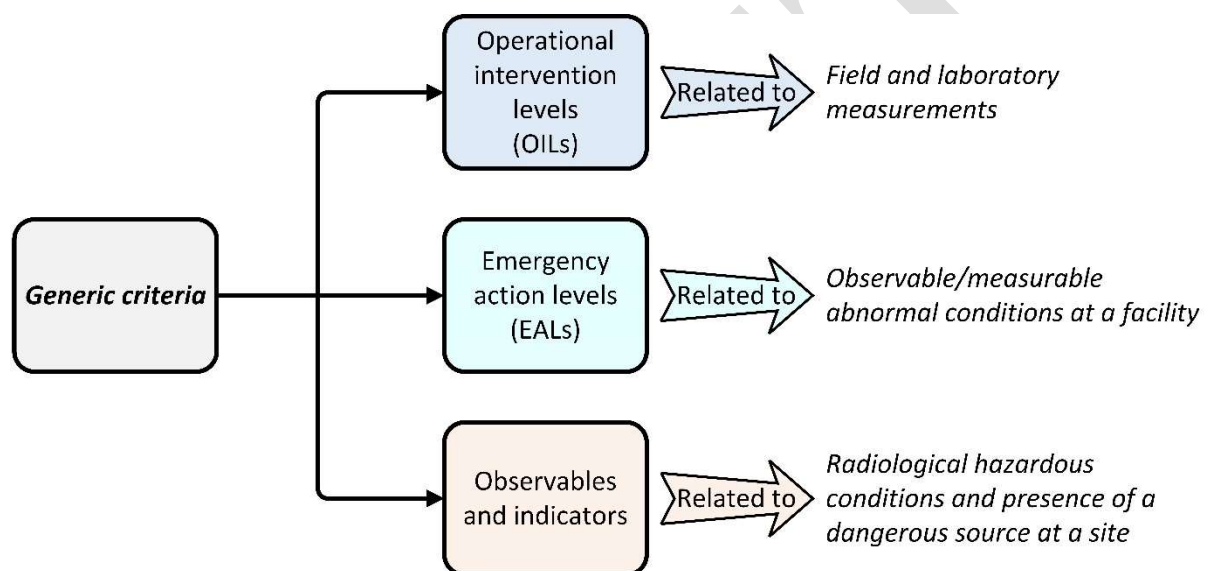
Generic criteria

Operational intervention levels (OILs)

Related to

Field and laboratory measurements

Emergency action levels (EALs)

Related to

Observable/measurable abnormal conditions at a facility

Observables and indicators

Related to

Radiological hazardous conditions and presence of a dangerous source at a site